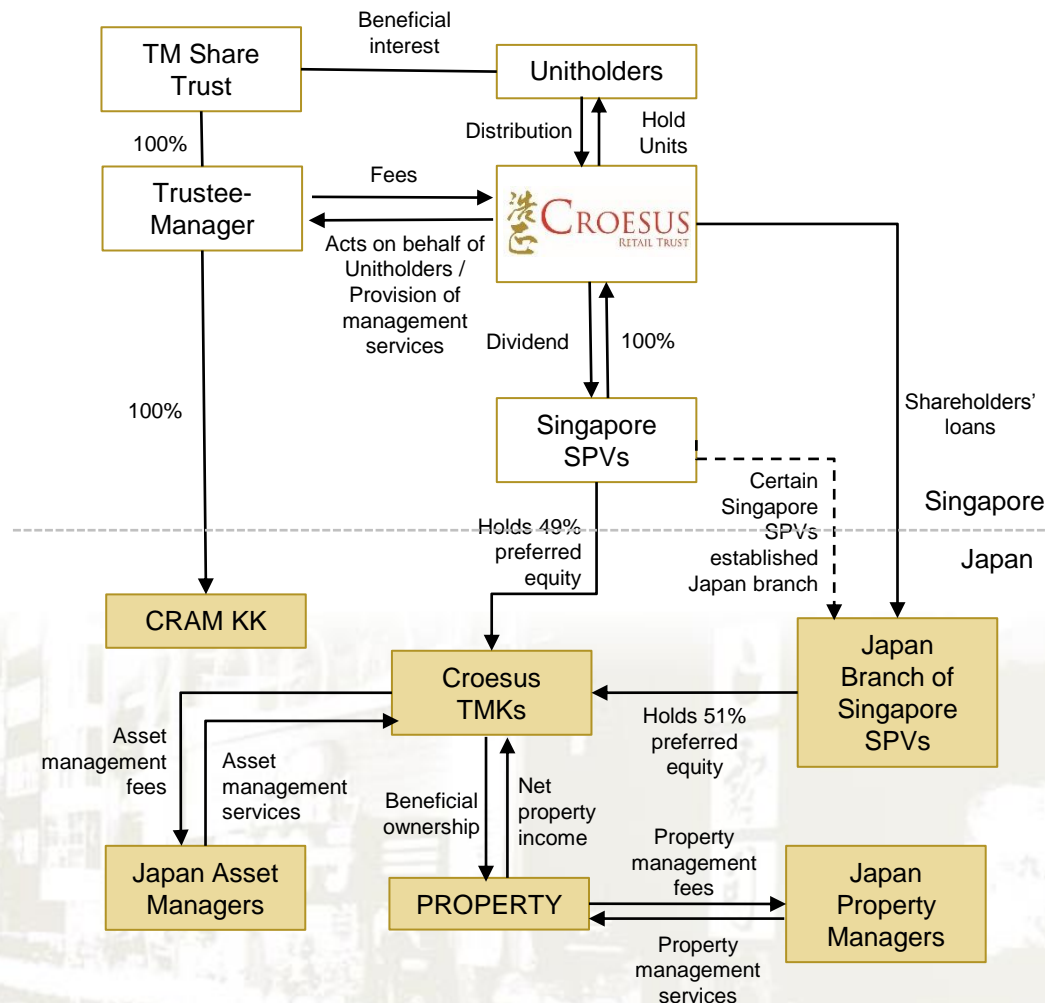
TM Share Trust

Beneficial interest

Unitholders

100%

Distribution

Hold Units

Trustee-Manager

Fees

CROESUS RETAIL TRUST

Acts on behalf of Unitholders / Provision of management services

Dividend

100%

100%

Shareholders' loans

Singapore SPVs

Certain Singapore SPVs established Japan branch

Singapore

Japan

Holds 49% preferred equity

CRAM KK

Croesus TMKs

Japan Branch of Singapore SPVs

Holds 51% preferred equity

Asset management fees

Asset management services

Beneficial ownership

Net property income

Property management fees

Japan Asset Managers

PROPERTY

Japan Property Managers

Property management services